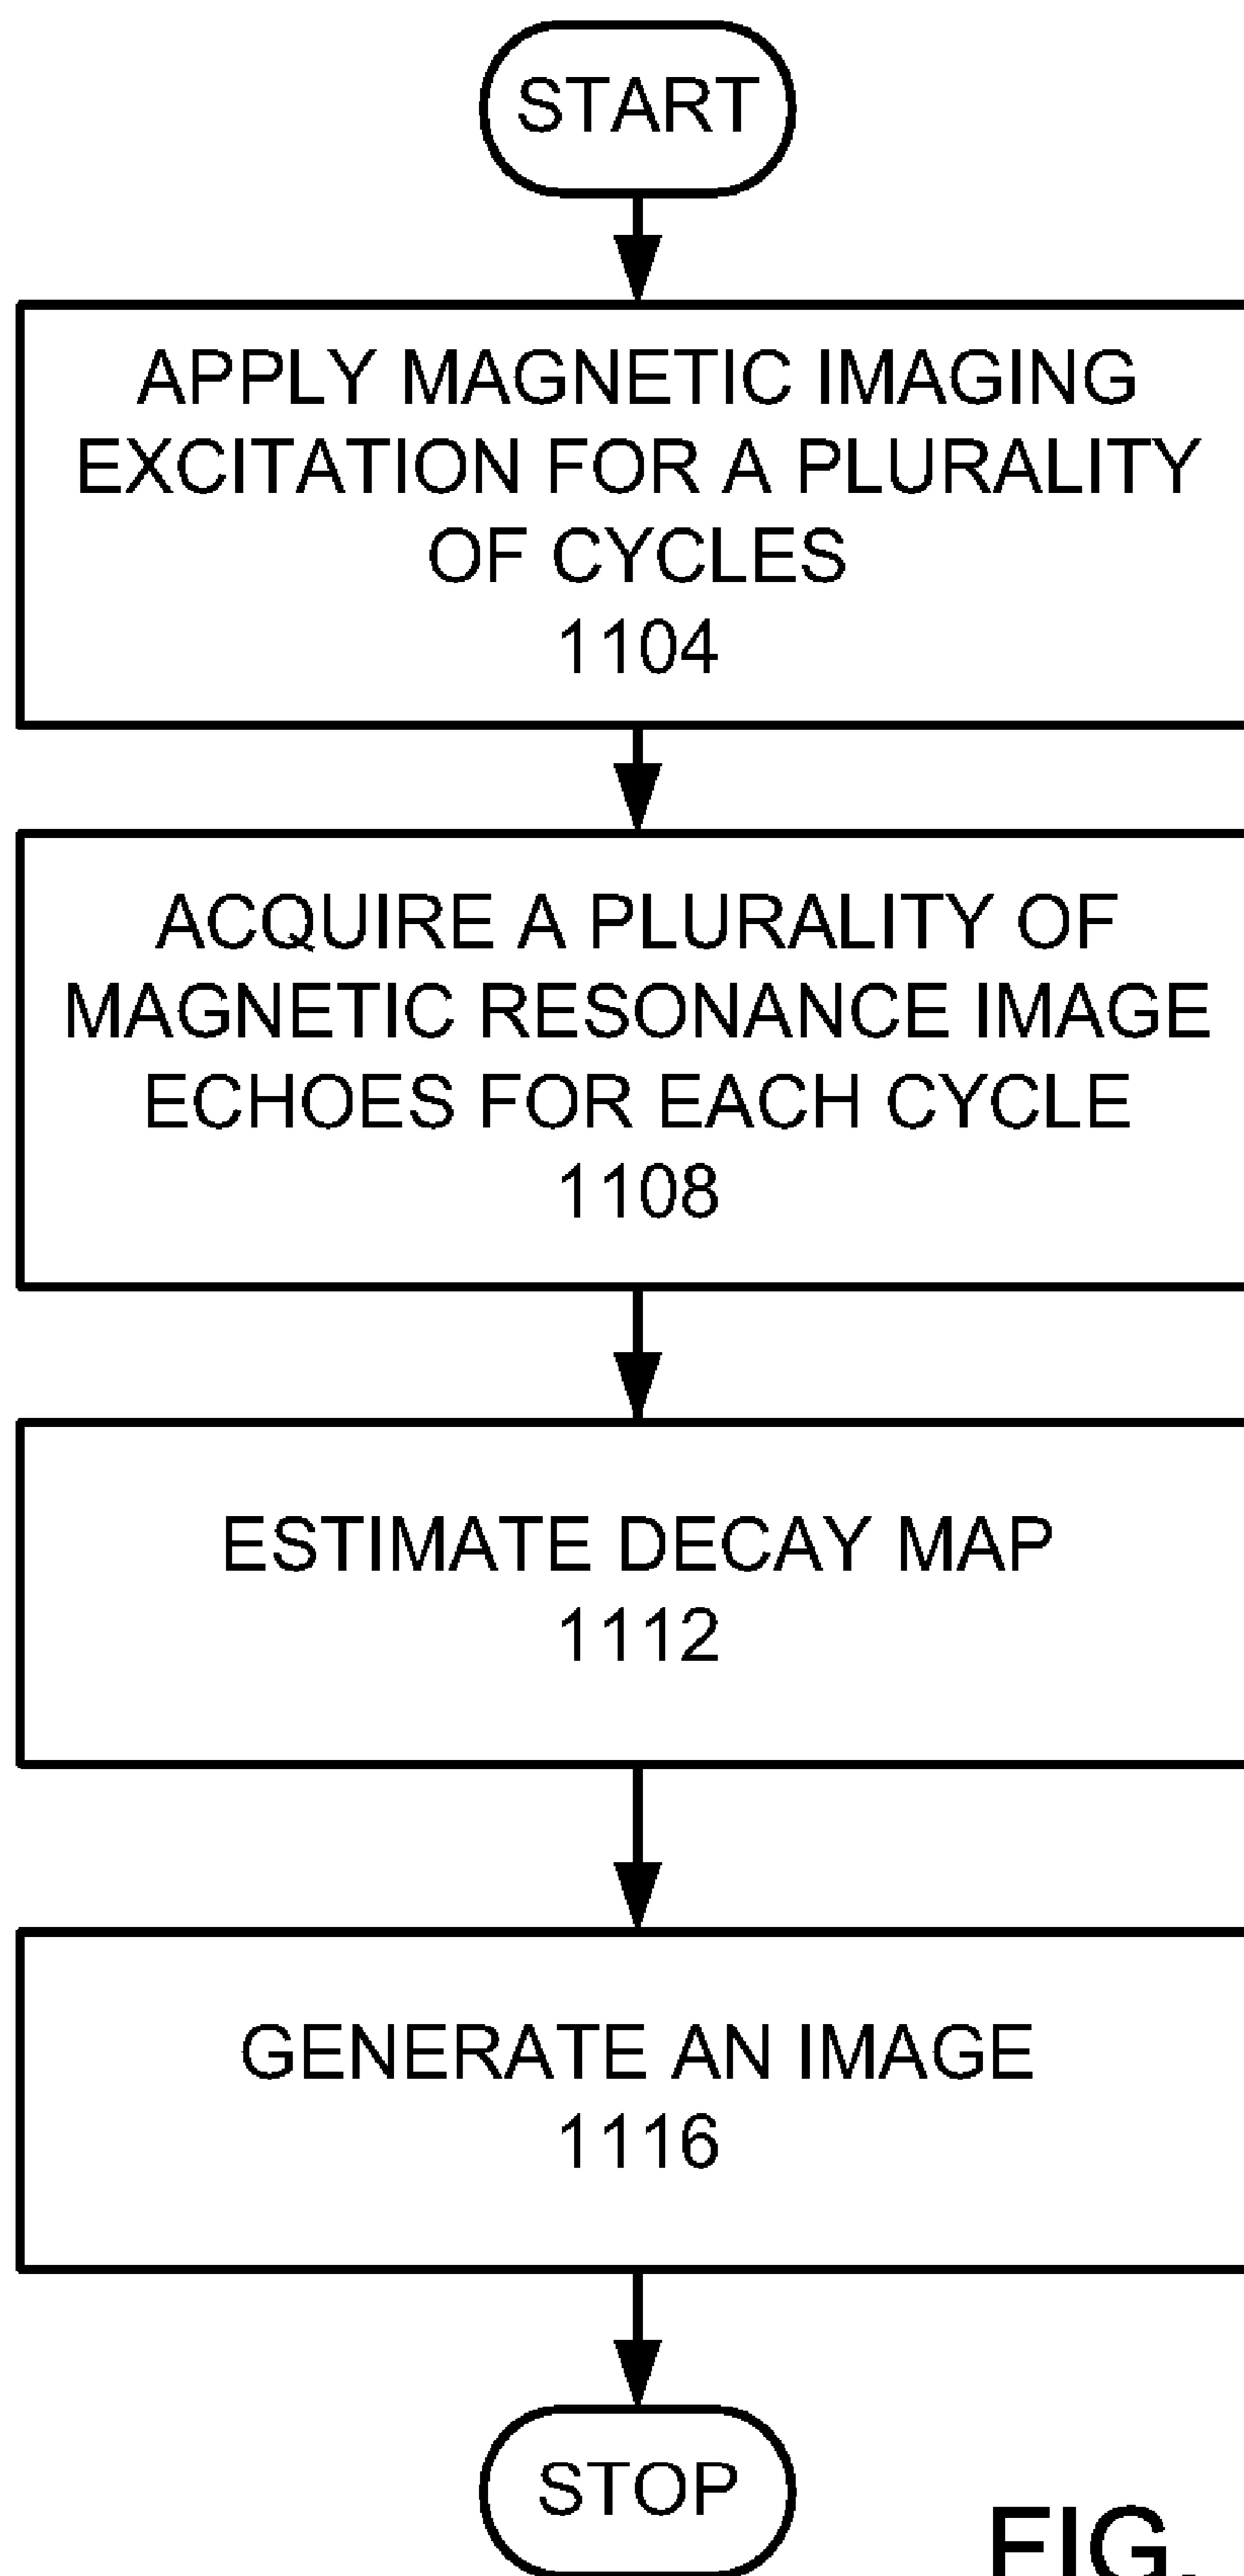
START

APPLY MAGNETIC IMAGING EXCITATION FOR A PLURALITY OF CYCLES
1104

ACQUIRE A PLURALITY OF MAGNETIC RESONANCE IMAGE ECHOES FOR EACH CYCLE
1108

ESTIMATE DECAY MAP
1112

GENERATE AN IMAGE
1116

STOP

FIG. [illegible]